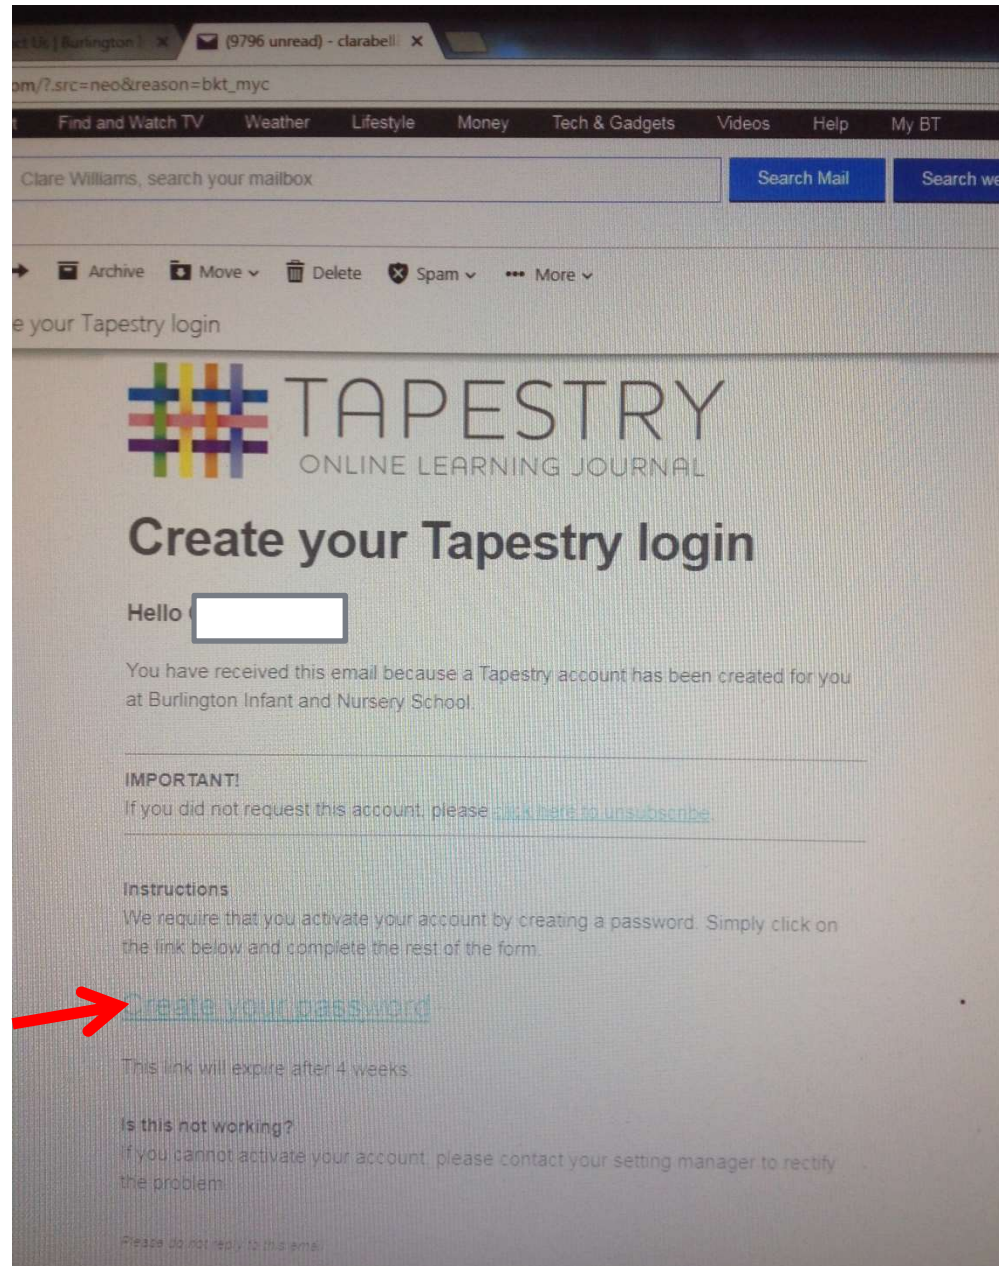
ct Us | Burlington I ×
(9796 unread) - clarabell ×

om/?.src=neo&reason=bkt_myc

Find and Watch TV Weather Lifestyle Money Tech & Gadgets Videos Help My BT

Clare Williams, search your mailbox

Search Mail

Search we

Archive Move Delete Spam More

e your Tapestry login

TAPESTRY
ONLINE LEARNING JOURNAL

Create your Tapestry login

Hello

You have received this email because a Tapestry account has been created for you at Burlington Infant and Nursery School.

IMPORTANT!
If you did not request this account, please click here to unsubscribe.

Instructions
We require that you activate your account by creating a password. Simply click on the link below and complete the rest of the form.

Create your password

This link will expire after 4 weeks.

Is this not working?
If you cannot activate your account, please contact your setting manager to rectify the problem.

Please do not reply to this email.